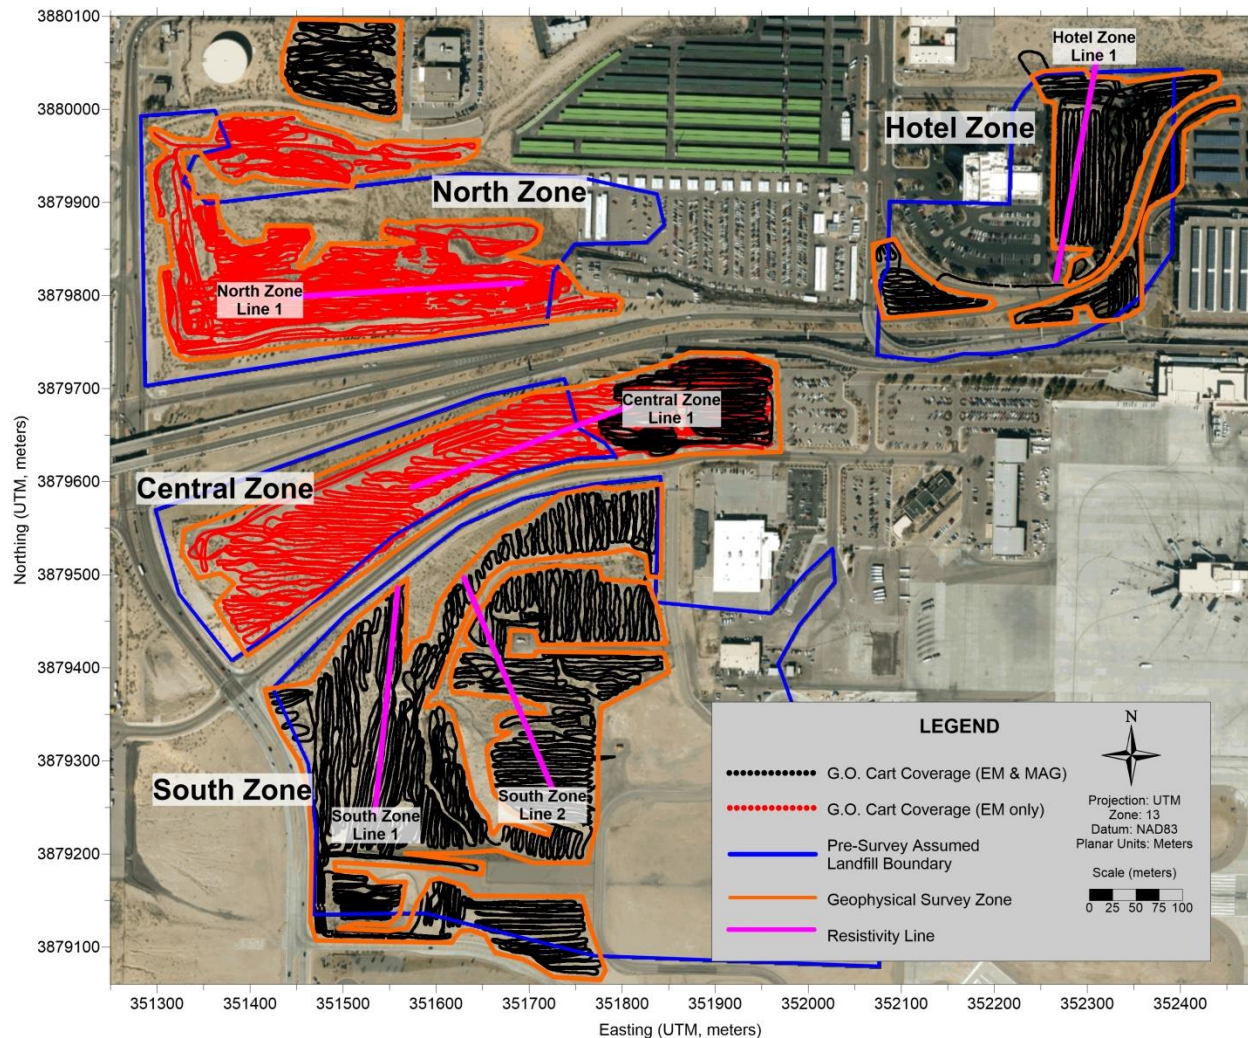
3880100
3880000
3879900
3879800
3879700
3879600
3879500
3879400
3879300
3879200
3879100
Northing (UTM, meters)

Hotel Zone Line 1
Hotel Zone
North Zone
North Zone Line 1
Central Zone Line 1
Central Zone
South Zone
South Zone Line 1
South Zone Line 2

LEGEND
G.O. Cart Coverage (EM & MAG)
G.O. Cart Coverage (EM only)
Pre-Survey Assumed Landfill Boundary
Geophysical Survey Zone
Resistivity Line

N
Projection: UTM
Zone: 13
Datum: NAD83
Planar Units: Meters
Scale (meters)
0 25 50 75 100

351300 351400 351500 351600 351700 351800 351900 352000 352100 352200 352300 352400
Easting (UTM, meters)